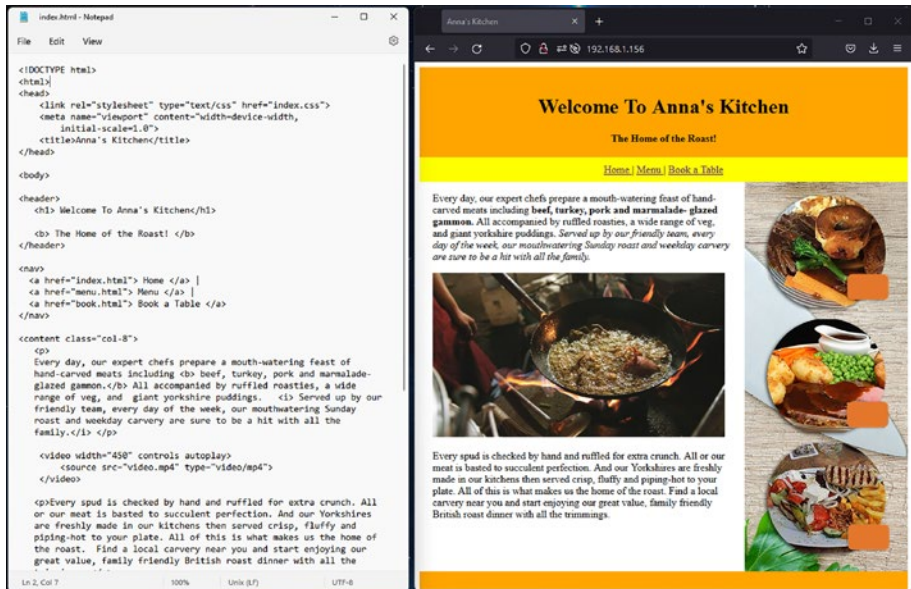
index.html - Notepad

File Edit View

<!DOCTYPE html>
<html>
<head>
<link rel="stylesheet" type="text/css" href="index.css">
<meta name="viewport" content="width=device-width, initial-scale=1.0">
<title>Anna's Kitchen</title>
</head>

<body>

<header>
<h1> Welcome To Anna's Kitchen</h1>

<b> The Home of the Roast! </b>
</header>

<nav>
<a href="index.html"> Home </a> |
<a href="menu.html"> Menu </a> |
<a href="book.html"> Book a Table </a>
</nav>

<content class="col-8">
<p>
Every day, our expert chefs prepare a mouth-watering feast of hand-carved meats including <b> beef, turkey, pork and marmalade-glazed gammon.</b> All accompanied by ruffled roasties, a wide range of veg, and giant yorkshire puddings. <i> Served up by our friendly team, every day of the week, our mouthwatering Sunday roast and weekday carvery are sure to be a hit with all the family.</i> </p>

<video width="450" controls autoplay>
<source src="video.mp4" type="video/mp4">
</video>

<p>Every spud is checked by hand and ruffled for extra crunch. All or our meat is basted to succulent perfection. And our Yorkshires are freshly made in our kitchens then served crisp, fluffy and piping-hot to your plate. All of this is what makes us the home of the roast. Find a local carvery near you and start enjoying our great value, family friendly British roast dinner with all the

Ln 2, Col 7 100% Unix (LF) UTF-8

Anna's Kitchen

192.168.1.156

Welcome To Anna's Kitchen

The Home of the Roast!

Home | Menu | Book a Table

Every day, our expert chefs prepare a mouth-watering feast of hand-carved meats including beef, turkey, pork and marmalade- glazed gammon. All accompanied by ruffled roasties, a wide range of veg, and giant yorkshire puddings. Served up by our friendly team, every day of the week, our mouthwatering Sunday roast and weekday carvery are sure to be a hit with all the family.

Every spud is checked by hand and ruffled for extra crunch. All or our meat is basted to succulent perfection. And our Yorkshires are freshly made in our kitchens then served crisp, fluffy and piping-hot to your plate. All of this is what makes us the home of the roast. Find a local carvery near you and start enjoying our great value, family friendly British roast dinner with all the trimmings.